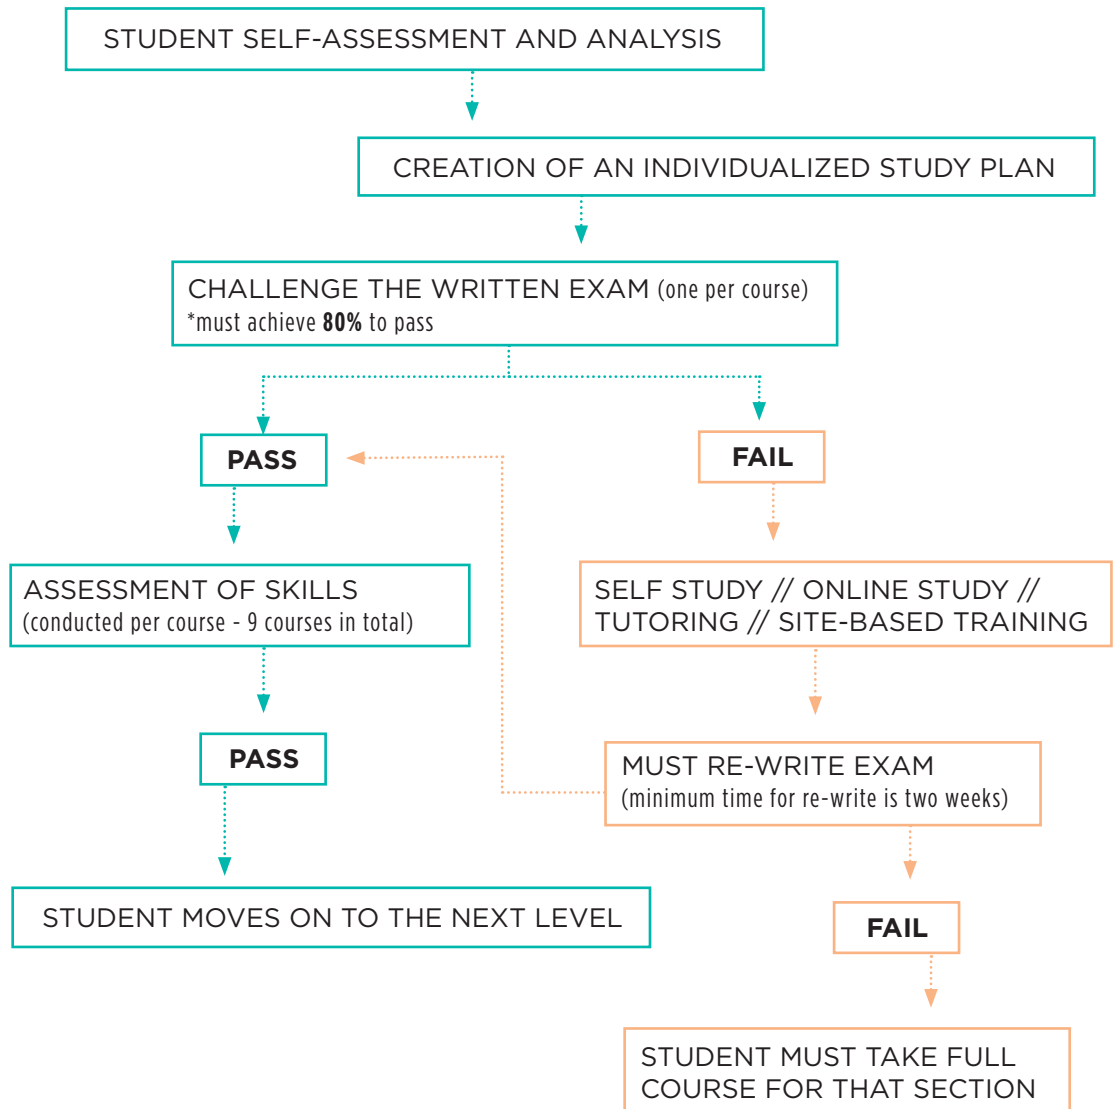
STUDENT SELF-ASSESSMENT AND ANALYSIS

CREATION OF AN INDIVIDUALIZED STUDY PLAN

CHALLENGE THE WRITTEN EXAM (one per course)
*must achieve **80%** to pass

PASS

FAIL

ASSESSMENT OF SKILLS
(conducted per course - 9 courses in total)

SELF STUDY // ONLINE STUDY // TUTORING // SITE-BASED TRAINING

PASS

MUST RE-WRITE EXAM
(minimum time for re-write is two weeks)

STUDENT MOVES ON TO THE NEXT LEVEL

FAIL

STUDENT MUST TAKE FULL COURSE FOR THAT SECTION